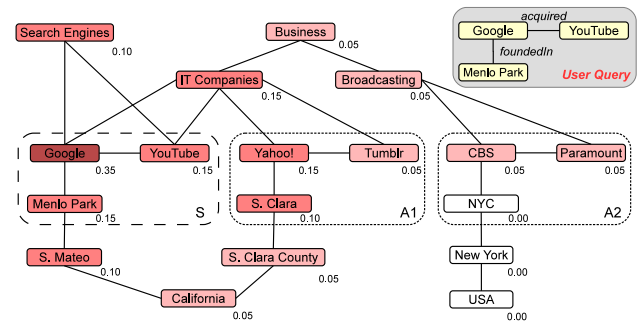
Search Engines 0.10
Business 0.05
acquired
Google
YouTube
foundedIn
Menlo Park
User Query
IT Companies 0.15
Broadcasting 0.05
Google 0.35
YouTube 0.15
Menlo Park 0.15
S
Yahoo! 0.15
Tumblr 0.05
S. Clara 0.10
A1
CBS 0.05
Paramount 0.05
NYC 0.00
A2
S. Mateo 0.10
S. Clara County 0.05
California 0.05
New York 0.00
USA 0.00